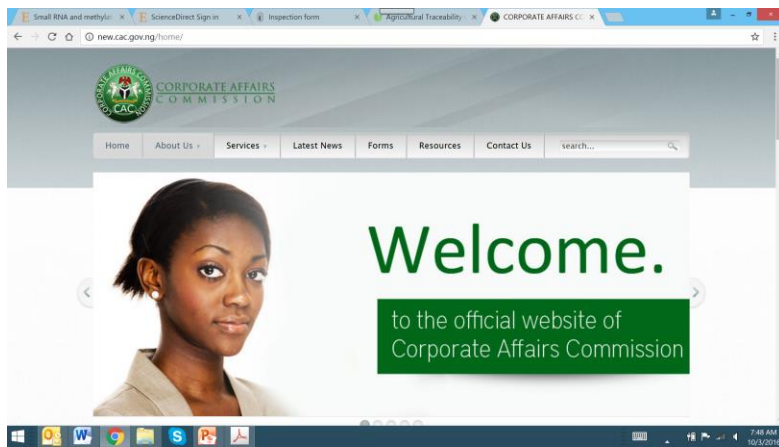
Small RNA and methylati ×
ScienceDirect Sign in ×
Inspection form ×
Agricultural Traceability ×
CORPORATE AFFAIRS CC ×

new.cac.gov.ng/home/

CORPORATE AFFAIRS COMMISSION
CAC
CORPORATE AFFAIRS COMMISSION

Home
About Us
Services
Latest News
Forms
Resources
Contact Us
search...

Welcome.

to the official website of Corporate Affairs Commission

7:48 AM
10/3/201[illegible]